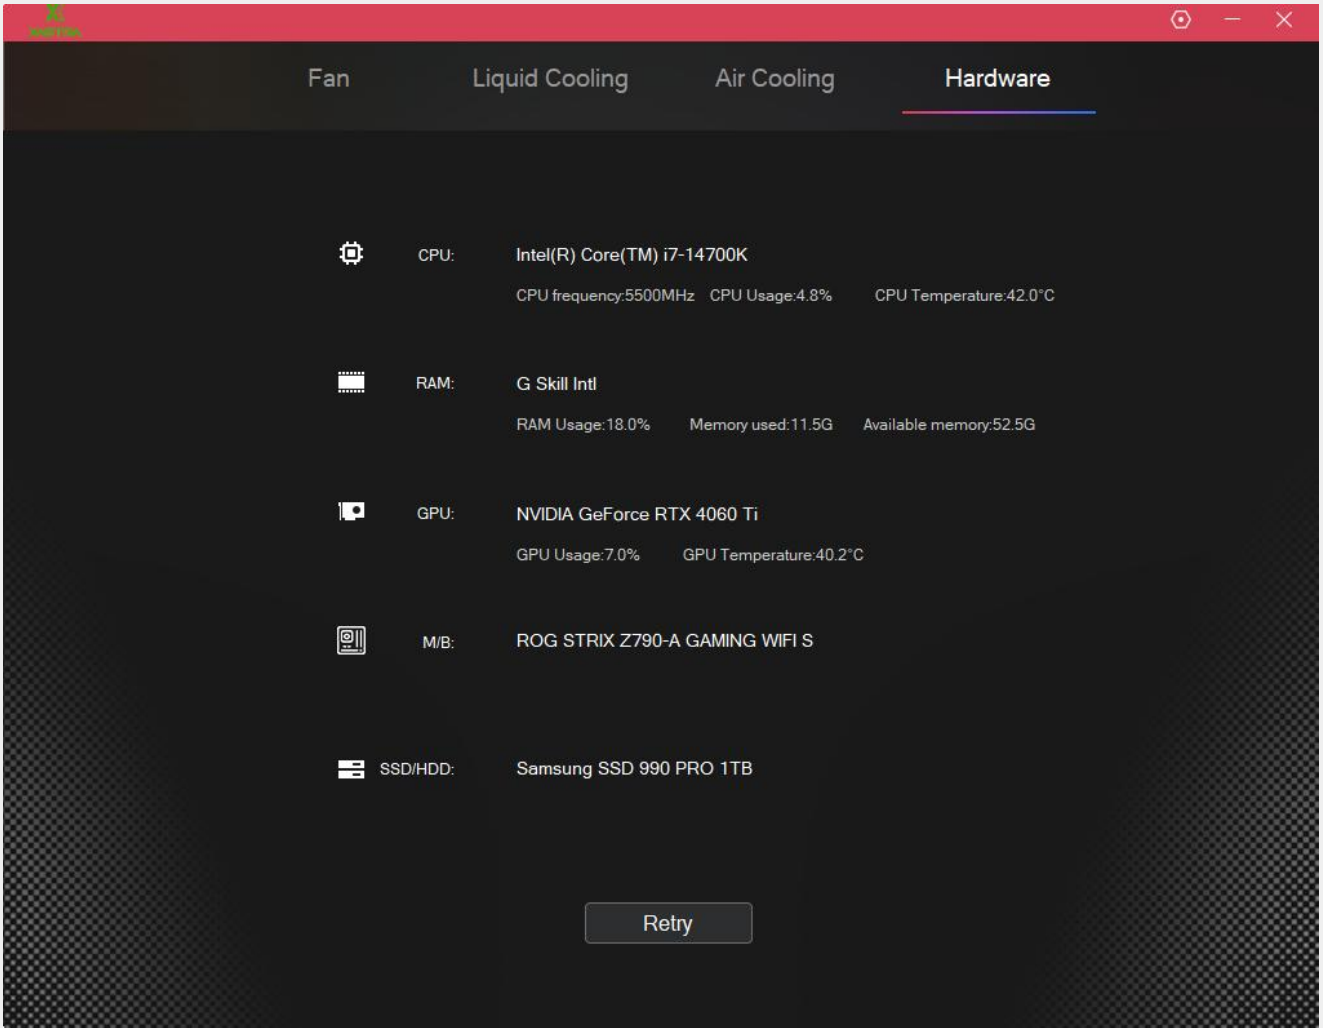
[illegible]

Fan Liquid Cooling Air Cooling Hardware

CPU: Intel(R) Core(TM) i7-14700K

CPU frequency:5500MHz CPU Usage:4.8% CPU Temperature:42.0°C

RAM: G Skill Intl

RAM Usage:18.0% Memory used:11.5G Available memory:52.5G

GPU: NVIDIA GeForce RTX 4060 Ti

GPU Usage:7.0% GPU Temperature:40.2°C

M/B: ROG STRIX Z790-A GAMING WIFI S

SSD/HDD: Samsung SSD 990 PRO 1TB

Retry